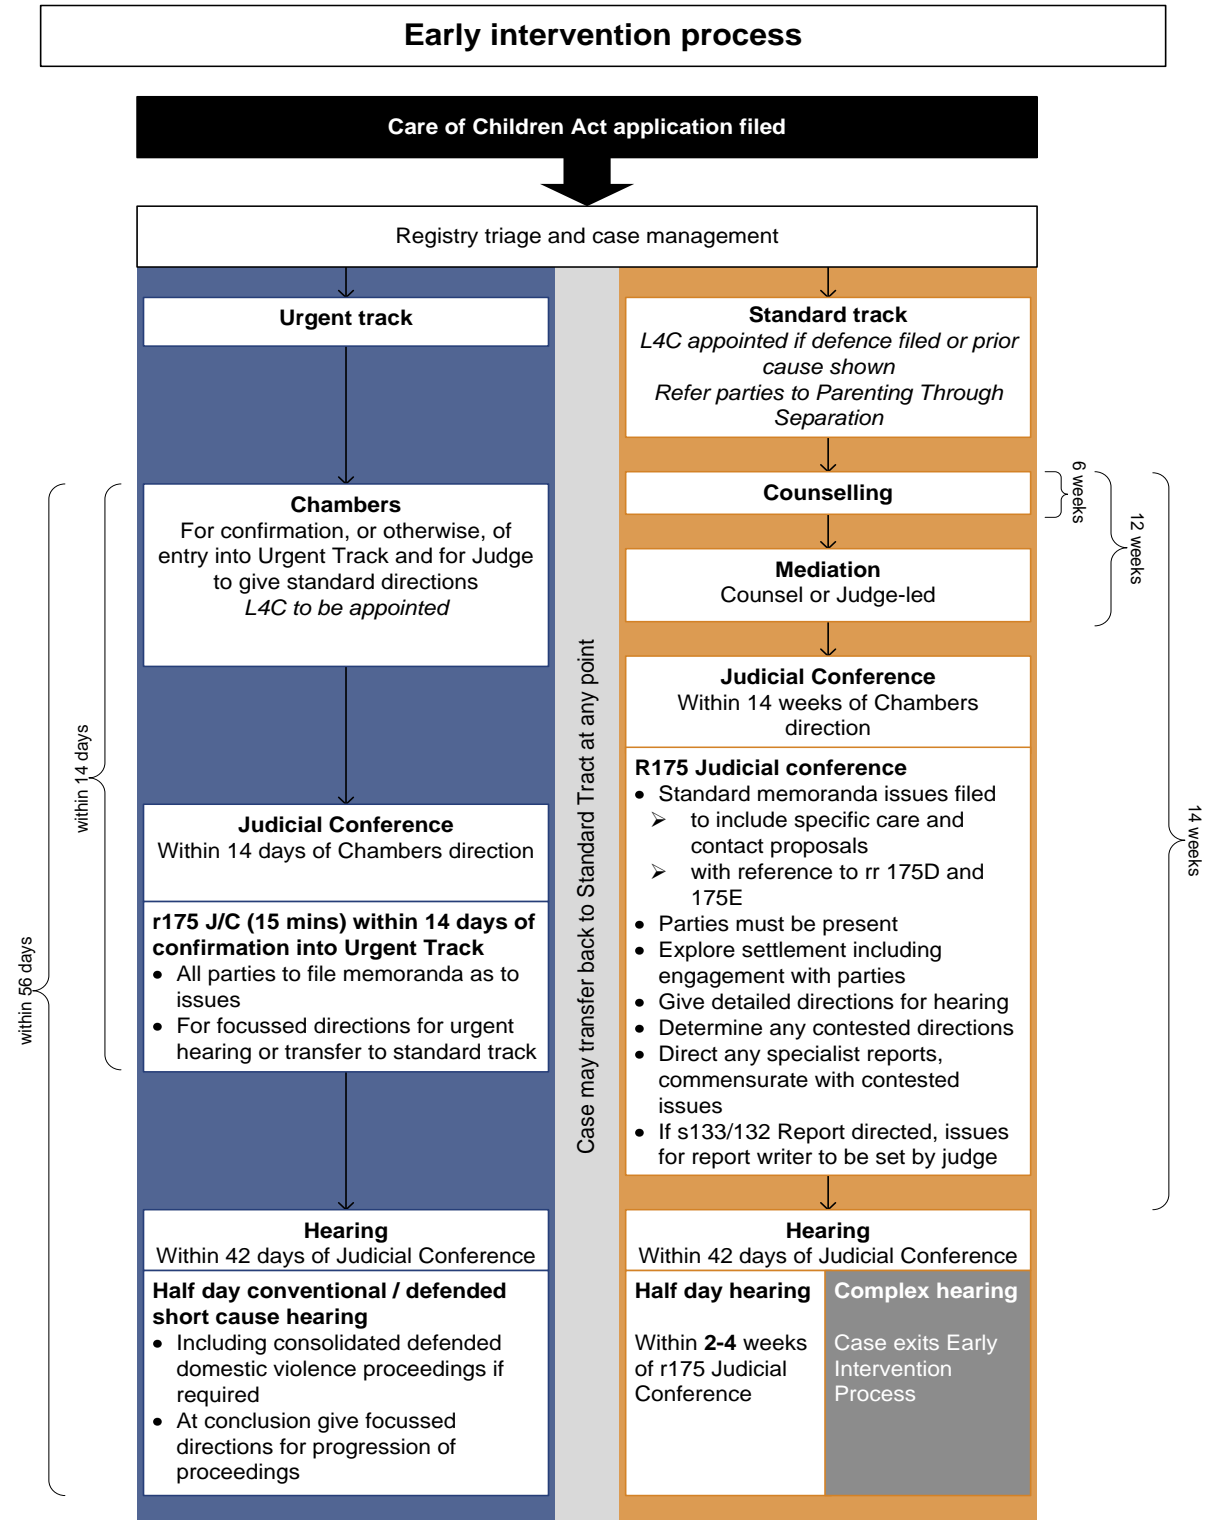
Early intervention process

Care of Children Act application filed

Registry triage and case management

Urgent track

Chambers
For confirmation, or otherwise, of entry into Urgent Track and for Judge to give standard directions
L4C to be appointed

Judicial Conference
Within 14 days of Chambers direction

r175 J/C (15 mins) within 14 days of confirmation into Urgent Track
- All parties to file memoranda as to issues
- For focussed directions for urgent hearing or transfer to standard track

Hearing
Within 42 days of Judicial Conference

Half day conventional / defended short cause hearing
- Including consolidated defended domestic violence proceedings if required
- At conclusion give focussed directions for progression of proceedings

within 14 days

within 56 days

Case may transfer back to Standard Tract at any point

Standard track
L4C appointed if defence filed or prior cause shown
Refer parties to Parenting Through Separation

Counselling

Mediation
Counsel or Judge-led

Judicial Conference
Within 14 weeks of Chambers direction

R175 Judicial conference
- Standard memoranda issues filed
  - to include specific care and contact proposals
  - with reference to rr 175D and 175E
- Parties must be present
- Explore settlement including engagement with parties
- Give detailed directions for hearing
- Determine any contested directions
- Direct any specialist reports, commensurate with contested issues
- If s133/132 Report directed, issues for report writer to be set by judge

Hearing
Within 42 days of Judicial Conference

Half day hearing

Within 2-4 weeks of r175 Judicial Conference

Complex hearing

Case exits Early Intervention Process

6 weeks

12 weeks

14 weeks